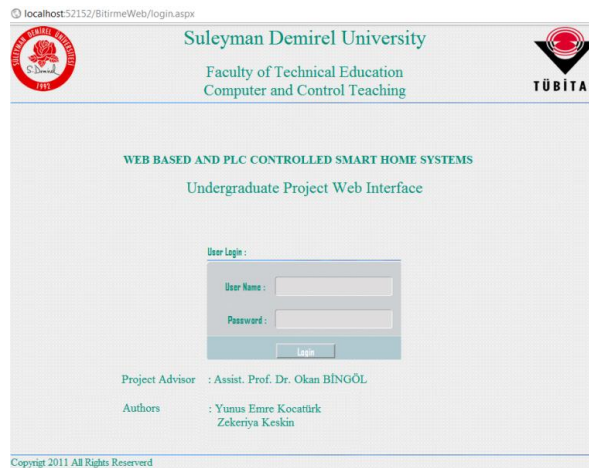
localhost:52152/BitirmeWeb/login.aspx

SULEYMAN DEMIREL UNIVERSITESI
S. Demirel
1992

Suleyman Demirel University

Faculty of Technical Education
Computer and Control Teaching

TÜBİTA

WEB BASED AND PLC CONTROLLED SMART HOME SYSTEMS

Undergraduate Project Web Interface

User Login :

User Name :

Password :

Login

Project Advisor : Assist. Prof. Dr. Okan BİNGÖL

Authors : Yunus Emre Kocatürk
Zekeriya Keskin

Copyrigt 2011 All Rights Reserverd